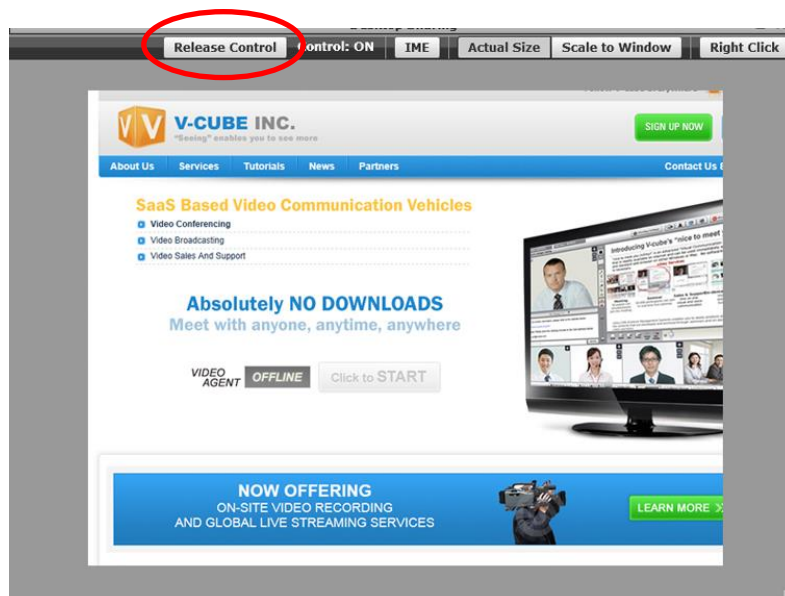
Release Control Control: ON IME Actual Size Scale to Window Right Click

V-CUBE INC.
"Seeing" enables you to see more

SIGN UP NOW

About Us Services Tutorials News Partners Contact Us

SaaS Based Video Communication Vehicles
Video Conferencing
Video Broadcasting
Video Sales And Support

Absolutely NO DOWNLOADS
Meet with anyone, anytime, anywhere

VIDEO AGENT OFFLINE Click to START

NOW OFFERING
ON-SITE VIDEO RECORDING
AND GLOBAL LIVE STREAMING SERVICES

LEARN MORE